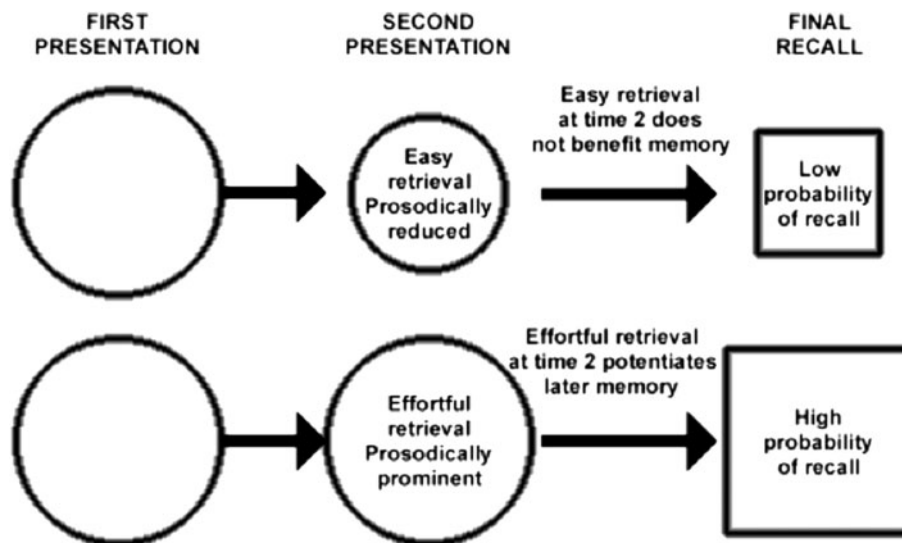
FIRST PRESENTATION

SECOND PRESENTATION

FINAL RECALL

Easy retrieval Prosodically reduced

Easy retrieval at time 2 does not benefit memory

Low probability of recall

Effortful retrieval Prosodically prominent

Effortful retrieval at time 2 potentiates later memory

High probability of recall